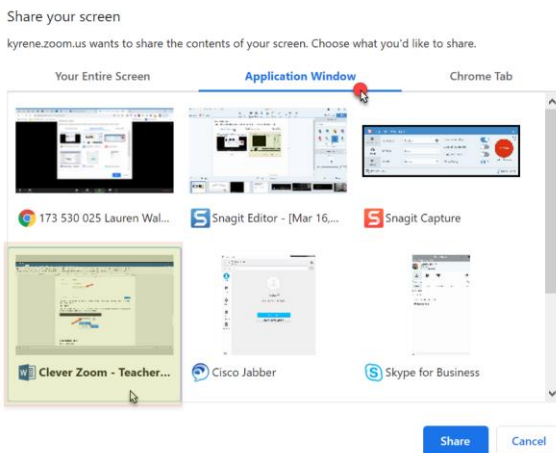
Share your screen

kyrene.zoom.us wants to share the contents of your screen. Choose what you'd like to share.

Your Entire Screen

Application Window

Chrome Tab

173 530 025 Lauren Wal...

Snagit Editor - [Mar 16,...

Snagit Capture

Clever Zoom - Teacher...

Cisco Jabber

Skype for Business

Share

Cancel